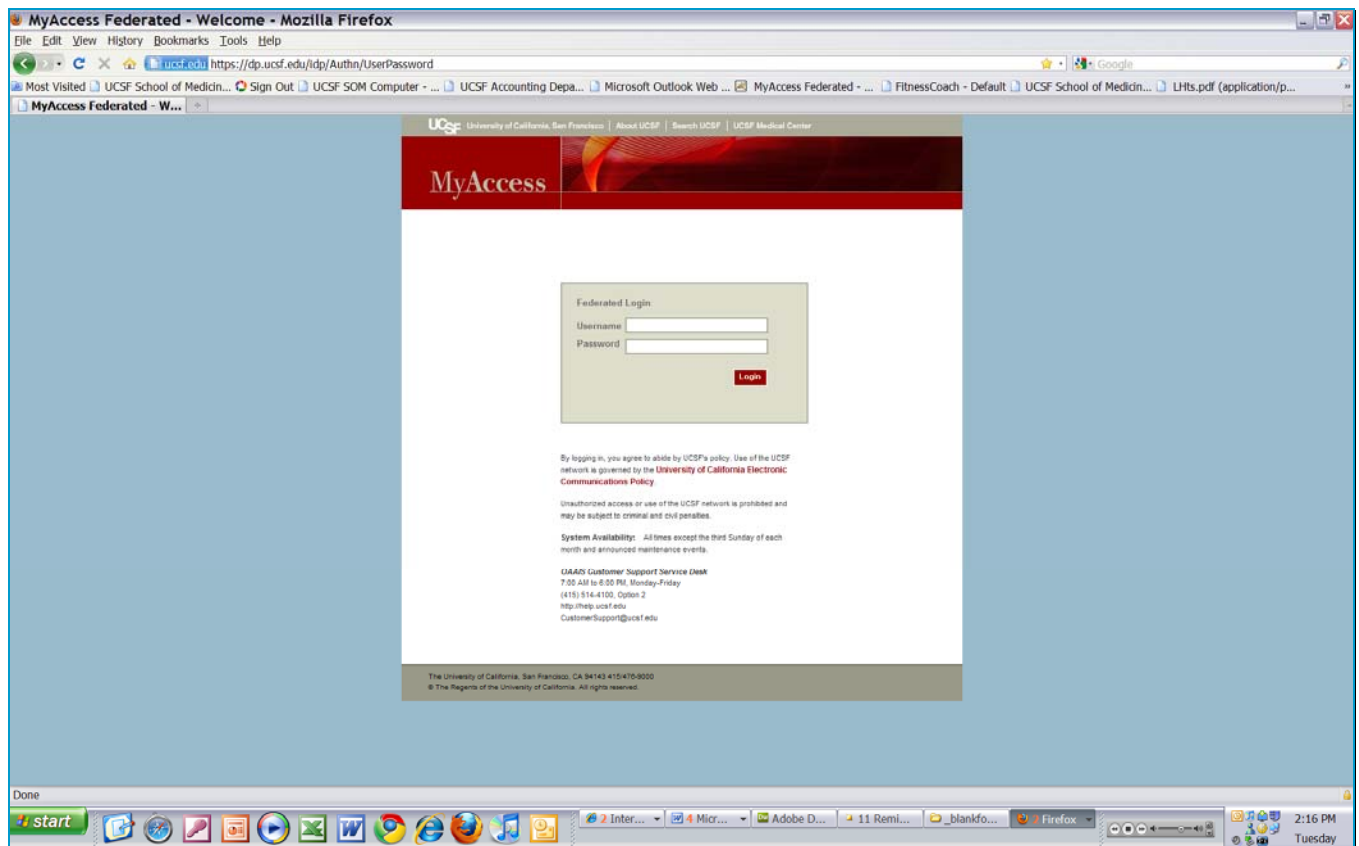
MyAccess Federated - Welcome - Mozilla Firefox

File Edit View History Bookmarks Tools Help

ucsf.edu https://dp.ucsf.edu/idp/Authn/UserPassword

Google

Most Visited UCSF School of Medicin... Sign Out UCSF SOM Computer - ... UCSF Accounting Depa... Microsoft Outlook Web ... MyAccess Federated - ... FitnessCoach - Default UCSF School of Medicin... LHts.pdf (application/p...

MyAccess Federated - W...

UCSF University of California, San Francisco | About UCSF | Search UCSF | UCSF Medical Center

MyAccess

Federated Login

Username

Password

Login

By logging in, you agree to abide by UCSF's policy. Use of the UCSF network is governed by the University of California Electronic Communications Policy

Unauthorized access or use of the UCSF network is prohibited and may be subject to criminal and civil penalties.

System Availability: All times except the third Sunday of each month and announced maintenance events.

UAAIS Customer Support Service Desk
7:00 AM to 6:00 PM, Monday-Friday
(415) 514-4100, Option 2
http://help.ucsf.edu
CustomerSupport@ucsf.edu

The University of California, San Francisco, CA 94143 415/476-9000
© The Regents of the University of California. All rights reserved.

Done

start

2 Inter... 4 Micr... Adobe D... 11 Remi... _blankfo... 2 Firefox

2:16 PM
Tuesday